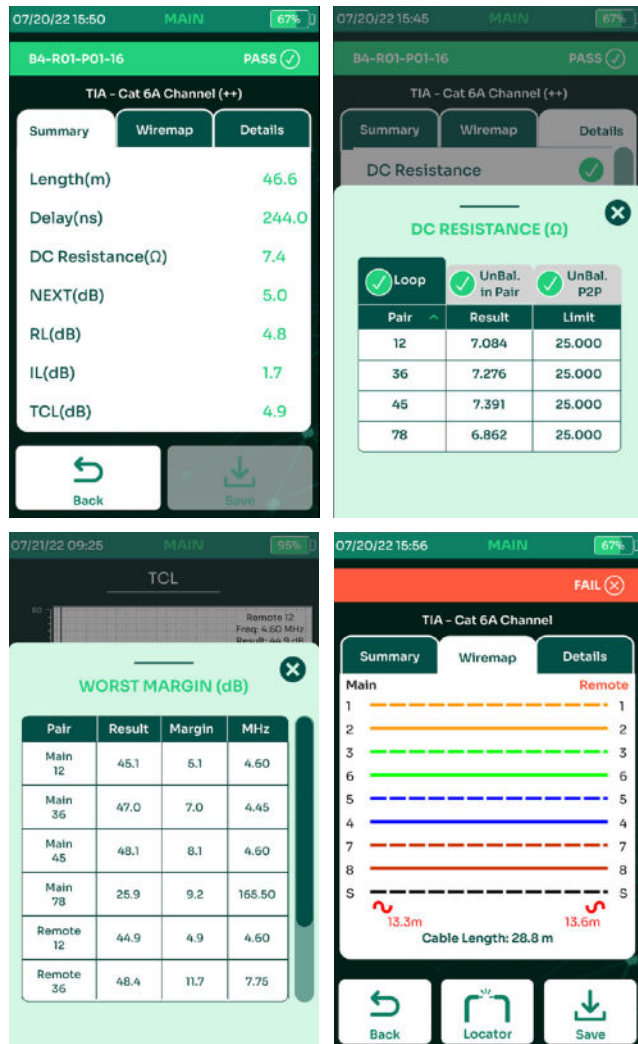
07/20/22 15:50 MAIN 67%

B4-R01-P01-16 PASS

TIA - Cat 6A Channel (++)

Summary | Wiremap | Details

| | |
|---|---|
| Length(m) | 46.6 |
| Delay(ns) | 244.0 |
| DC Resistance(Ω) | 7.4 |
| NEXT(dB) | 5.0 |
| RL(dB) | 4.8 |
| IL(dB) | 1.7 |
| TCL(dB) | 4.9 |

Back Save

07/20/22 15:45 MAIN 67%

B4-R01-P01-16 PASS

TIA - Cat 6A Channel (++)

Summary | Wiremap | Details

DC Resistance

DC RESISTANCE (Ω)

Loop | UnBal. in Pair | UnBal. P2P

| Pair | Result | Limit |
|---|---|---|
| 12 | 7.084 | 25.000 |
| 36 | 7.276 | 25.000 |
| 45 | 7.391 | 25.000 |
| 78 | 6.862 | 25.000 |

07/21/22 09:25 MAIN 55%

TCL

80

Remote 12
Freq: 4.60 MHz
Result: 44.9 dB

WORST MARGIN (dB)

| Pair | Result | Margin | MHz |
|---|---|---|---|
| Main 12 | 45.1 | 5.1 | 4.60 |
| Main 36 | 47.0 | 7.0 | 4.45 |
| Main 45 | 48.1 | 8.1 | 4.60 |
| Main 78 | 25.9 | 9.2 | 165.50 |
| Remote 12 | 44.9 | 4.9 | 4.60 |
| Remote 36 | 48.4 | 11.7 | 7.75 |

07/20/22 15:56 MAIN 67%

FAIL

TIA - Cat 6A Channel

Summary | Wiremap | Details

Main Remote

1 1
2 2
3 3
6 6
5 5
4 4
7 7
8 8
S S

13.3m 13.6m

Cable Length: 28.8 m

Back Locator Save